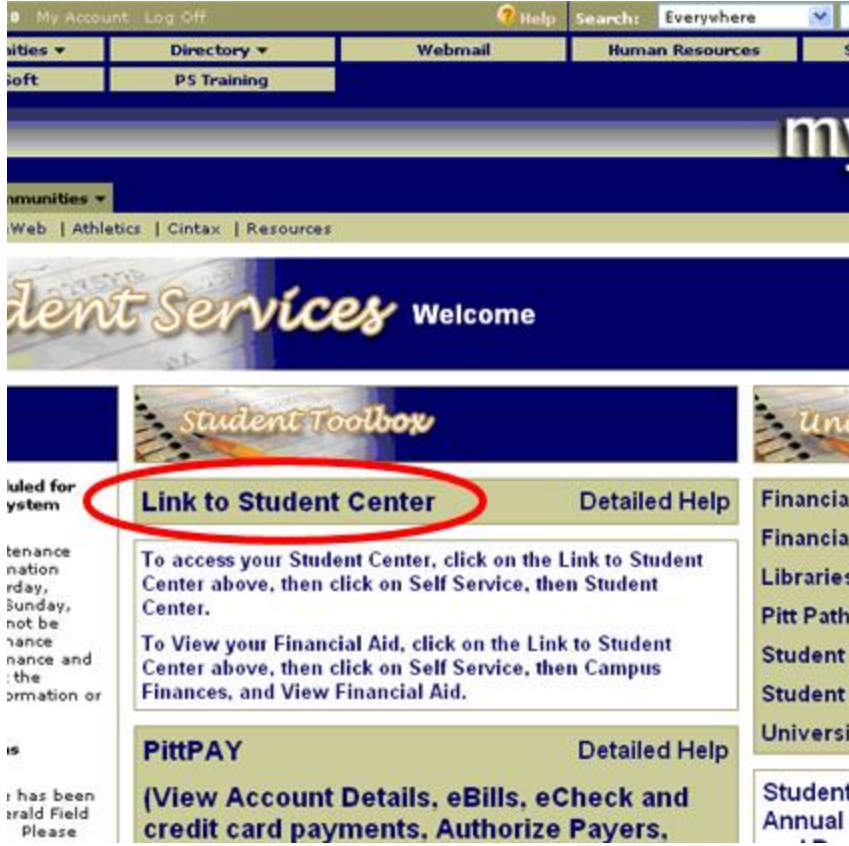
o My Account Log Off Help Search: Everywhere

nities ▾ Directory ▾ Webmail Human Resources S

Soft PS Training

my

mmunities ▾

Web | Athletics | Cintax | Resources

dent Services Welcome

Student Toolbox

Un

duled for ystem

tenance nation rday, Sunday, not be nance nance and the ormation or

s

has been erald Field Please

Link to Student Center Detailed Help

To access your Student Center, click on the Link to Student Center above, then click on Self Service, then Student Center.

To View your Financial Aid, click on the Link to Student Center above, then click on Self Service, then Campus Finances, and View Financial Aid.

PittPAY Detailed Help

(View Account Details, eBills, eCheck and credit card payments, Authorize Payers,

Financia

Financia

Libraries

Pitt Path

Student

Student

Universi

Student Annual